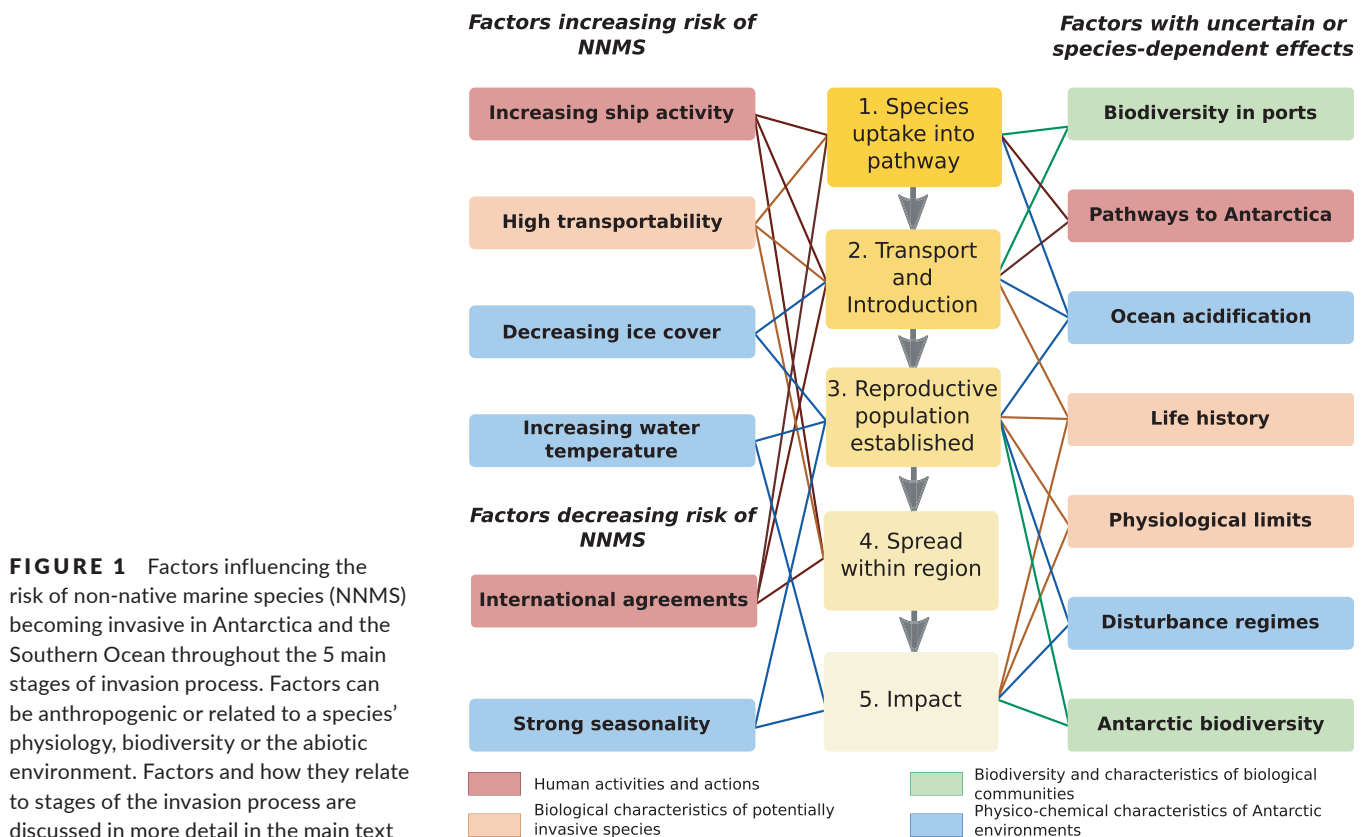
FIGURE 1 Factors influencing the risk of non-native marine species (NNMS) becoming invasive in Antarctica and the Southern Ocean throughout the 5 main stages of invasion process. Factors can be anthropogenic or related to a species' physiology, biodiversity or the abiotic environment. Factors and how they relate to stages of the invasion process are discussed in more detail in the main text

Factors increasing risk of NNMS

Increasing ship activity

High transportability

Decreasing ice cover

Increasing water temperature

Factors decreasing risk of NNMS

International agreements

Strong seasonality

1. Species uptake into pathway

2. Transport and Introduction

3. Reproductive population established

4. Spread within region

5. Impact

Factors with uncertain or species-dependent effects

Biodiversity in ports

Pathways to Antarctica

Ocean acidification

Life history

Physiological limits

Disturbance regimes

Antarctic biodiversity

Human activities and actions

Biological characteristics of potentially invasive species

Biodiversity and characteristics of biological communities

Physico-chemical characteristics of Antarctic environments